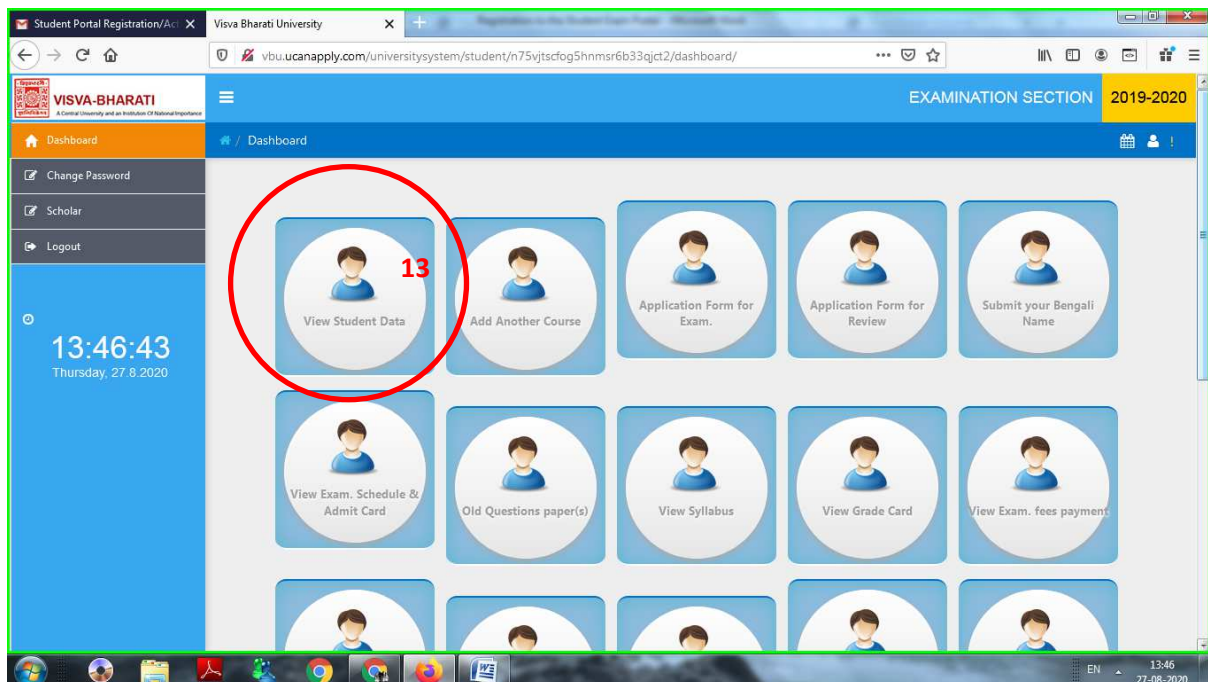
Student Portal Registration/Act ×
Visva Bharati University ×
vbu.ucanapply.com/universitysystem/student/n75vjtscfog5hnmsr6b33qjct2/dashboard/
VISVA-BHARATI
A Central University and an Institution Of National Importance
EXAMINATION SECTION 2019-2020
Dashboard
Change Password
Scholar
Logout
13:46:43
Thursday, 27.8.2020
Dashboard
View Student Data
13
Add Another Course
Application Form for Exam.
Application Form for Review
Submit your Bengali Name
View Exam. Schedule & Admit Card
Old Questions paper(s)
View Syllabus
View Grade Card
View Exam. fees payment
EN
13:46
27-08-2020